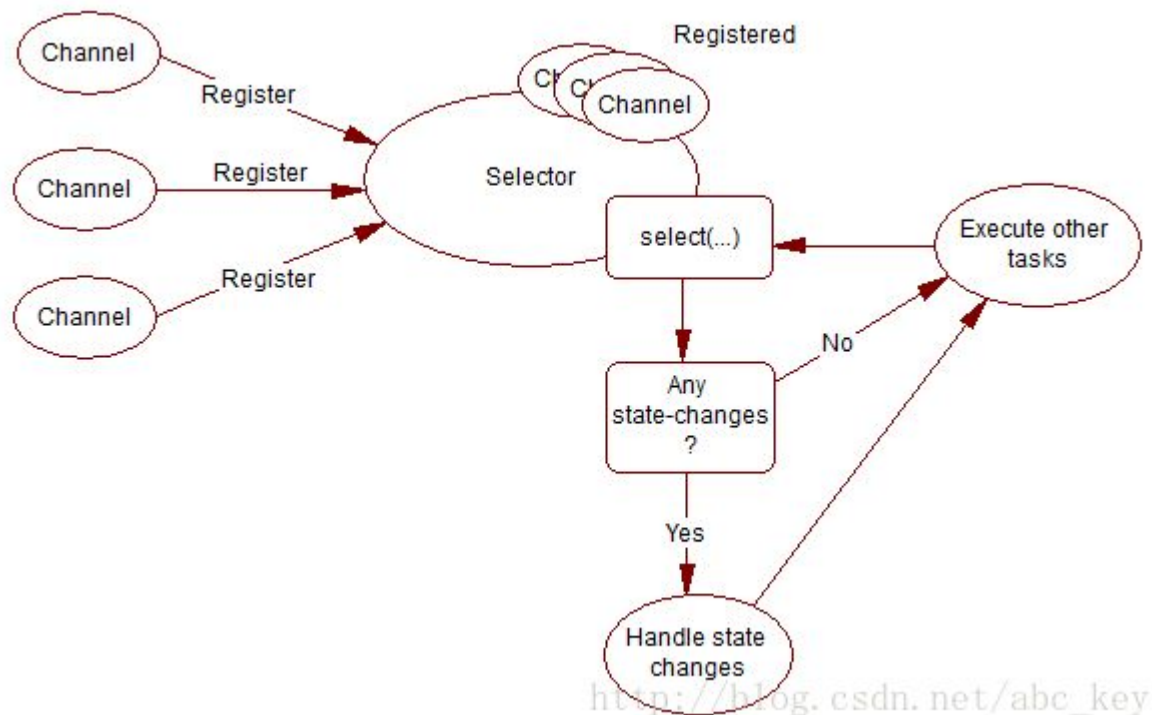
Channel

Register

Channel

Register

Channel

Register

Registered

Ch

Ch

Channel

Selector

select(...)

Execute other tasks

No

Any state-changes ?

Yes

Handle state changes

http://blog.csdn.net/abc_key